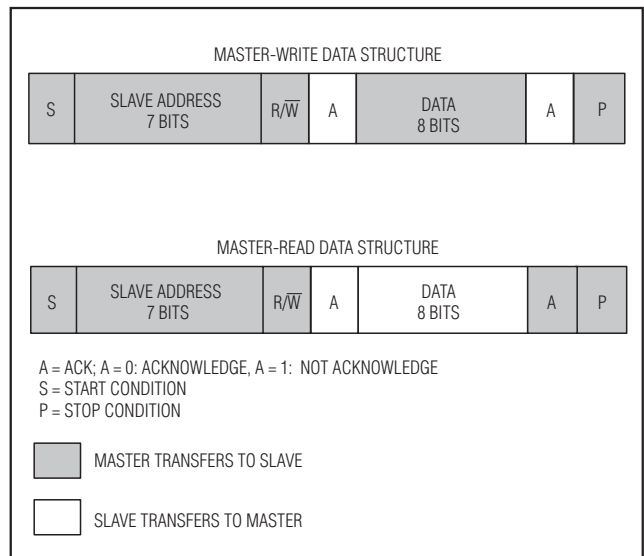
MASTER-WRITE DATA STRUCTURE

| S | SLAVE ADDRESS 7 BITS | $R/\overline{W}$ | A | DATA 8 BITS | A | P |
|---|---|---|---|---|---|---|

MASTER-READ DATA STRUCTURE

| S | SLAVE ADDRESS 7 BITS | $R/\overline{W}$ | A | DATA 8 BITS | A | P |
|---|---|---|---|---|---|---|

A = ACK; A = 0: ACKNOWLEDGE, A = 1: NOT ACKNOWLEDGE
S = START CONDITION
P = STOP CONDITION

MASTER TRANSFERS TO SLAVE

SLAVE TRANSFERS TO MASTER